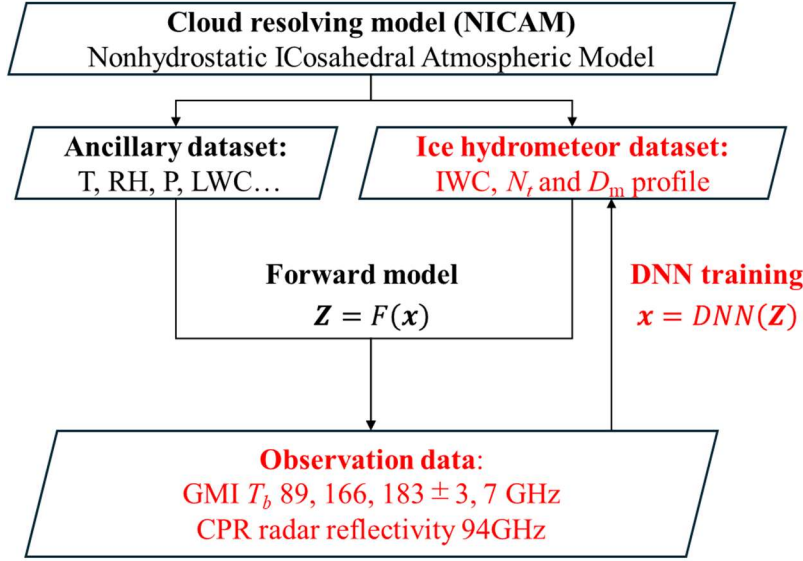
Cloud resolving model (NICAM)
Nonhydrostatic ICosahedral Atmospheric Model

Ancillary dataset:
T, RH, P, LWC…

Ice hydrometeor dataset:
IWC, $N_t$ and $D_m$ profile

Forward model
$\boldsymbol{Z} = F(\boldsymbol{x})$

DNN training
$\boldsymbol{x} = DNN(\boldsymbol{Z})$

Observation data:
GMI $T_b$ 89, 166, 183 ± 3, 7 GHz
CPR radar reflectivity 94GHz